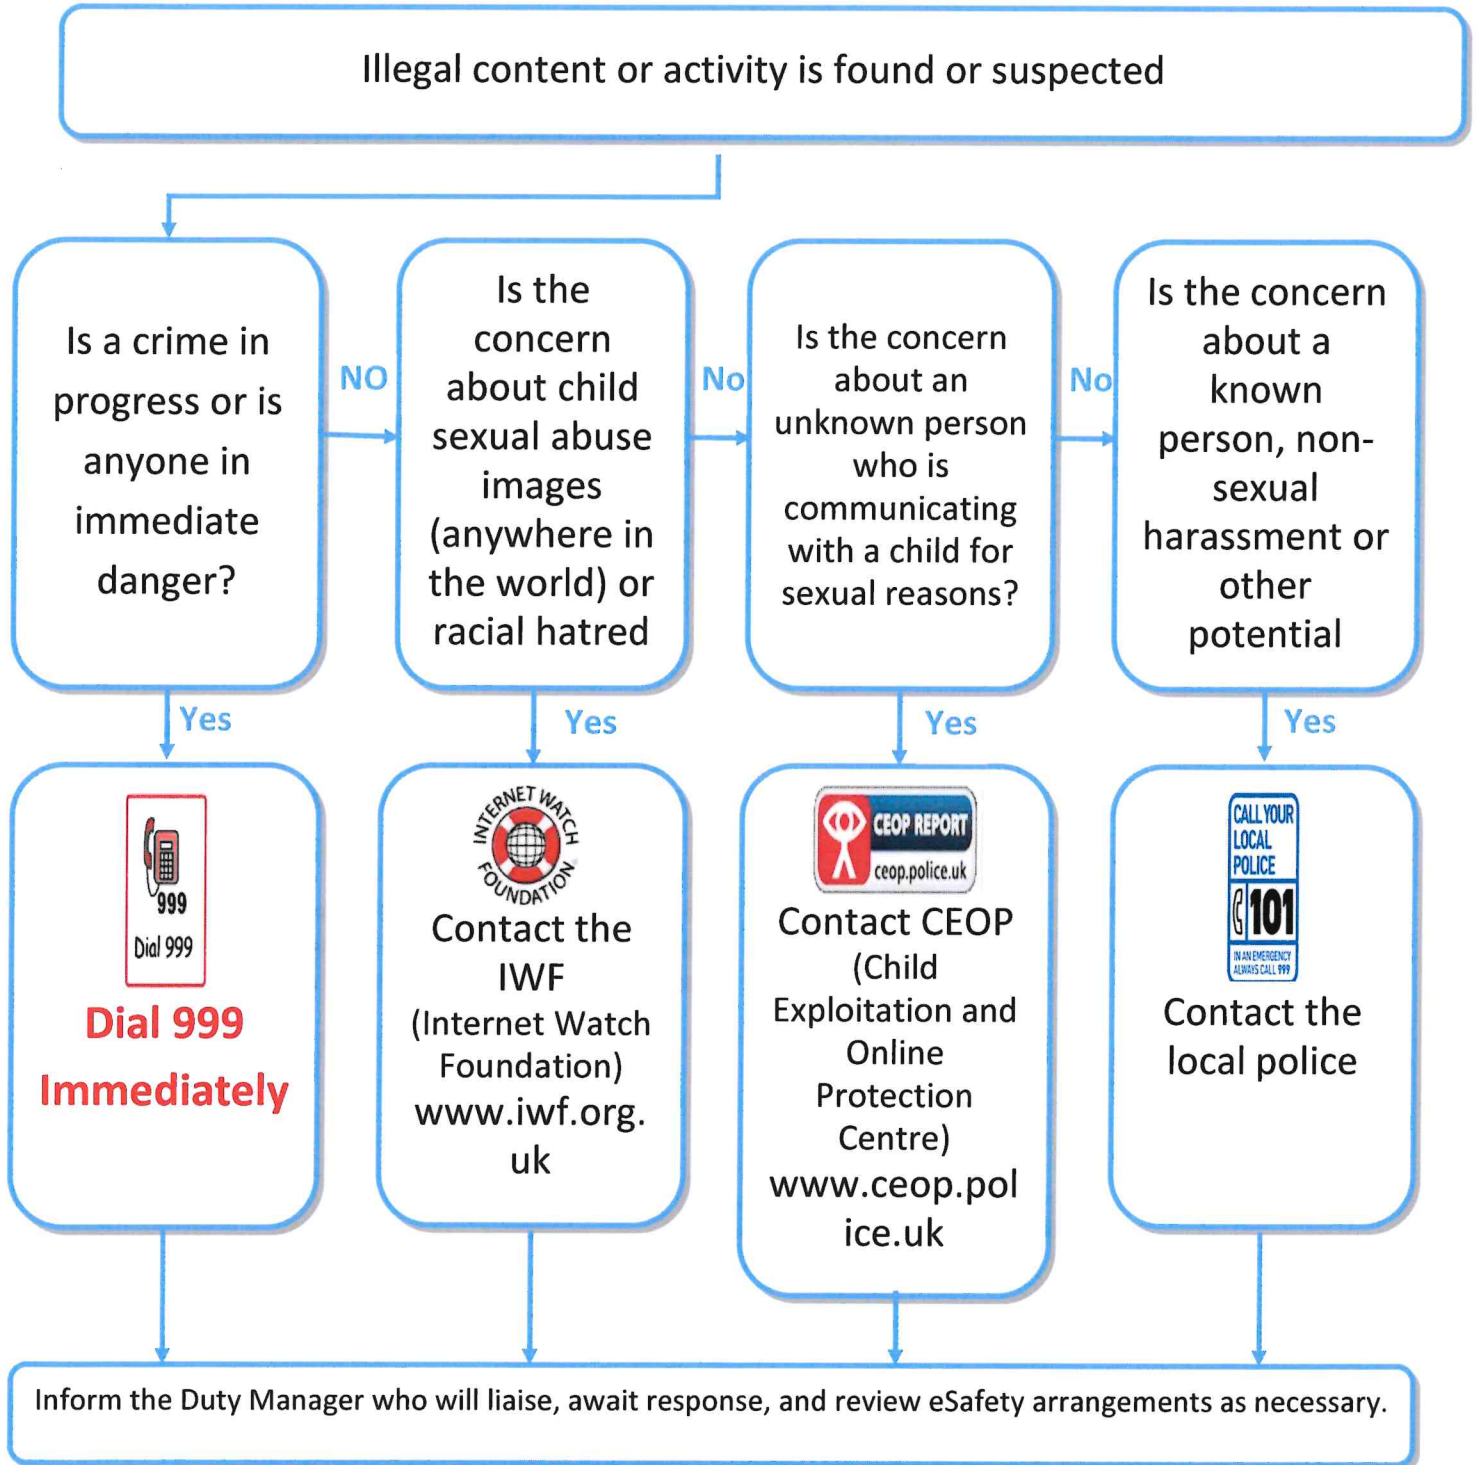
Illegal content or activity is found or suspected

Is a crime in progress or is anyone in immediate danger?

NO

Is the concern about child sexual abuse images (anywhere in the world) or racial hatred

No

Is the concern about an unknown person who is communicating with a child for sexual reasons?

No

Is the concern about a known person, non-sexual harassment or other potential

Yes

Yes

Yes

Yes

999
Dial 999

Dial 999 Immediately

INTERNET WATCH FOUNDATION

Contact the IWF (Internet Watch Foundation) www.iwf.org.uk

CEOP REPORT ceop.police.uk

Contact CEOP (Child Exploitation and Online Protection Centre) www.ceop.police.uk

CALL YOUR LOCAL POLICE 101 IN AN EMERGENCY ALWAYS CALL 999

Contact the local police

Inform the Duty Manager who will liaise, await response, and review eSafety arrangements as necessary.